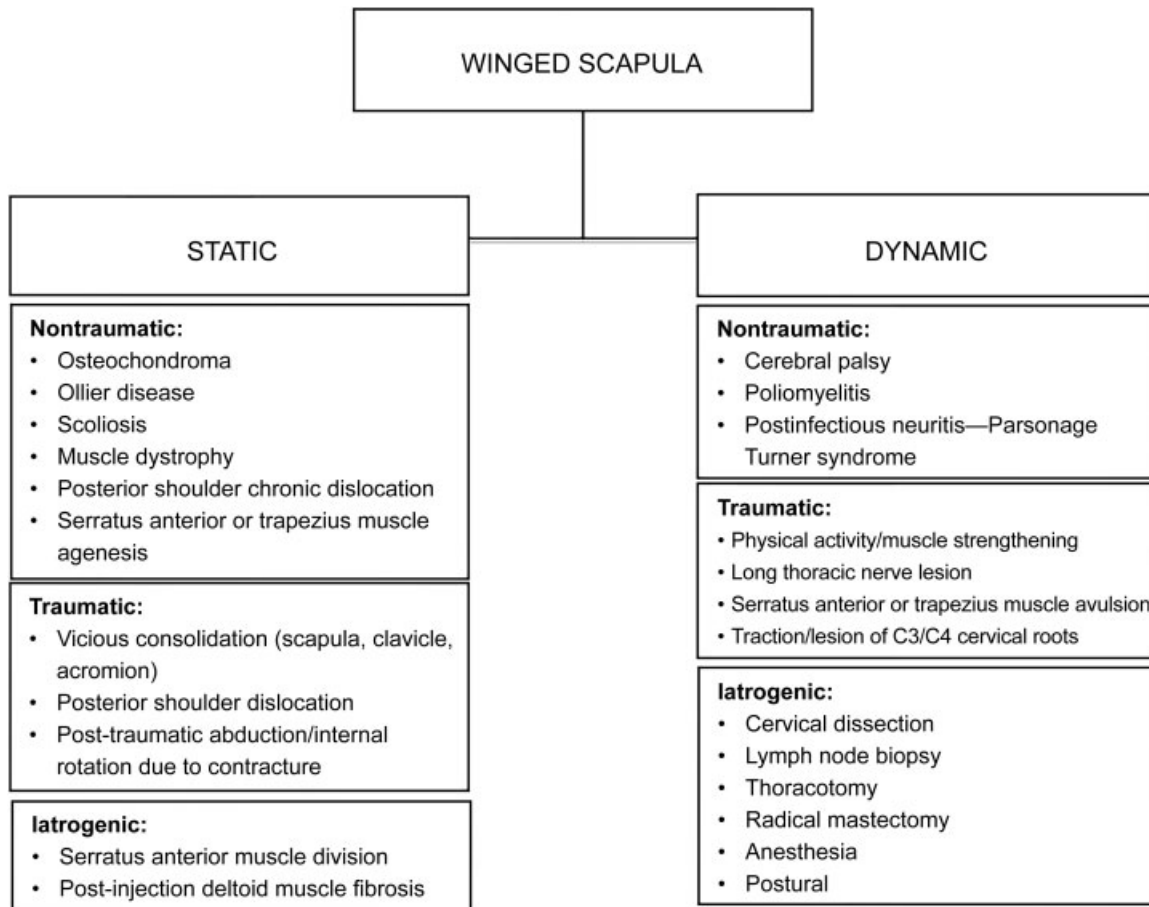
WINGED SCAPULA

STATIC

Nontraumatic:
- Osteochondroma
- Ollier disease
- Scoliosis
- Muscle dystrophy
- Posterior shoulder chronic dislocation
- Serratus anterior or trapezius muscle agenesis

Traumatic:
- Vicious consolidation (scapula, clavicle, acromion)
- Posterior shoulder dislocation
- Post-traumatic abduction/internal rotation due to contracture

Iatrogenic:
- Serratus anterior muscle division
- Post-injection deltoid muscle fibrosis

DYNAMIC

Nontraumatic:
- Cerebral palsy
- Poliomyelitis
- Postinfectious neuritis—Parsonage Turner syndrome

Traumatic:
- Physical activity/muscle strengthening
- Long thoracic nerve lesion
- Serratus anterior or trapezius muscle avulsion
- Traction/lesion of C3/C4 cervical roots

Iatrogenic:
- Cervical dissection
- Lymph node biopsy
- Thoracotomy
- Radical mastectomy
- Anesthesia
- Postural